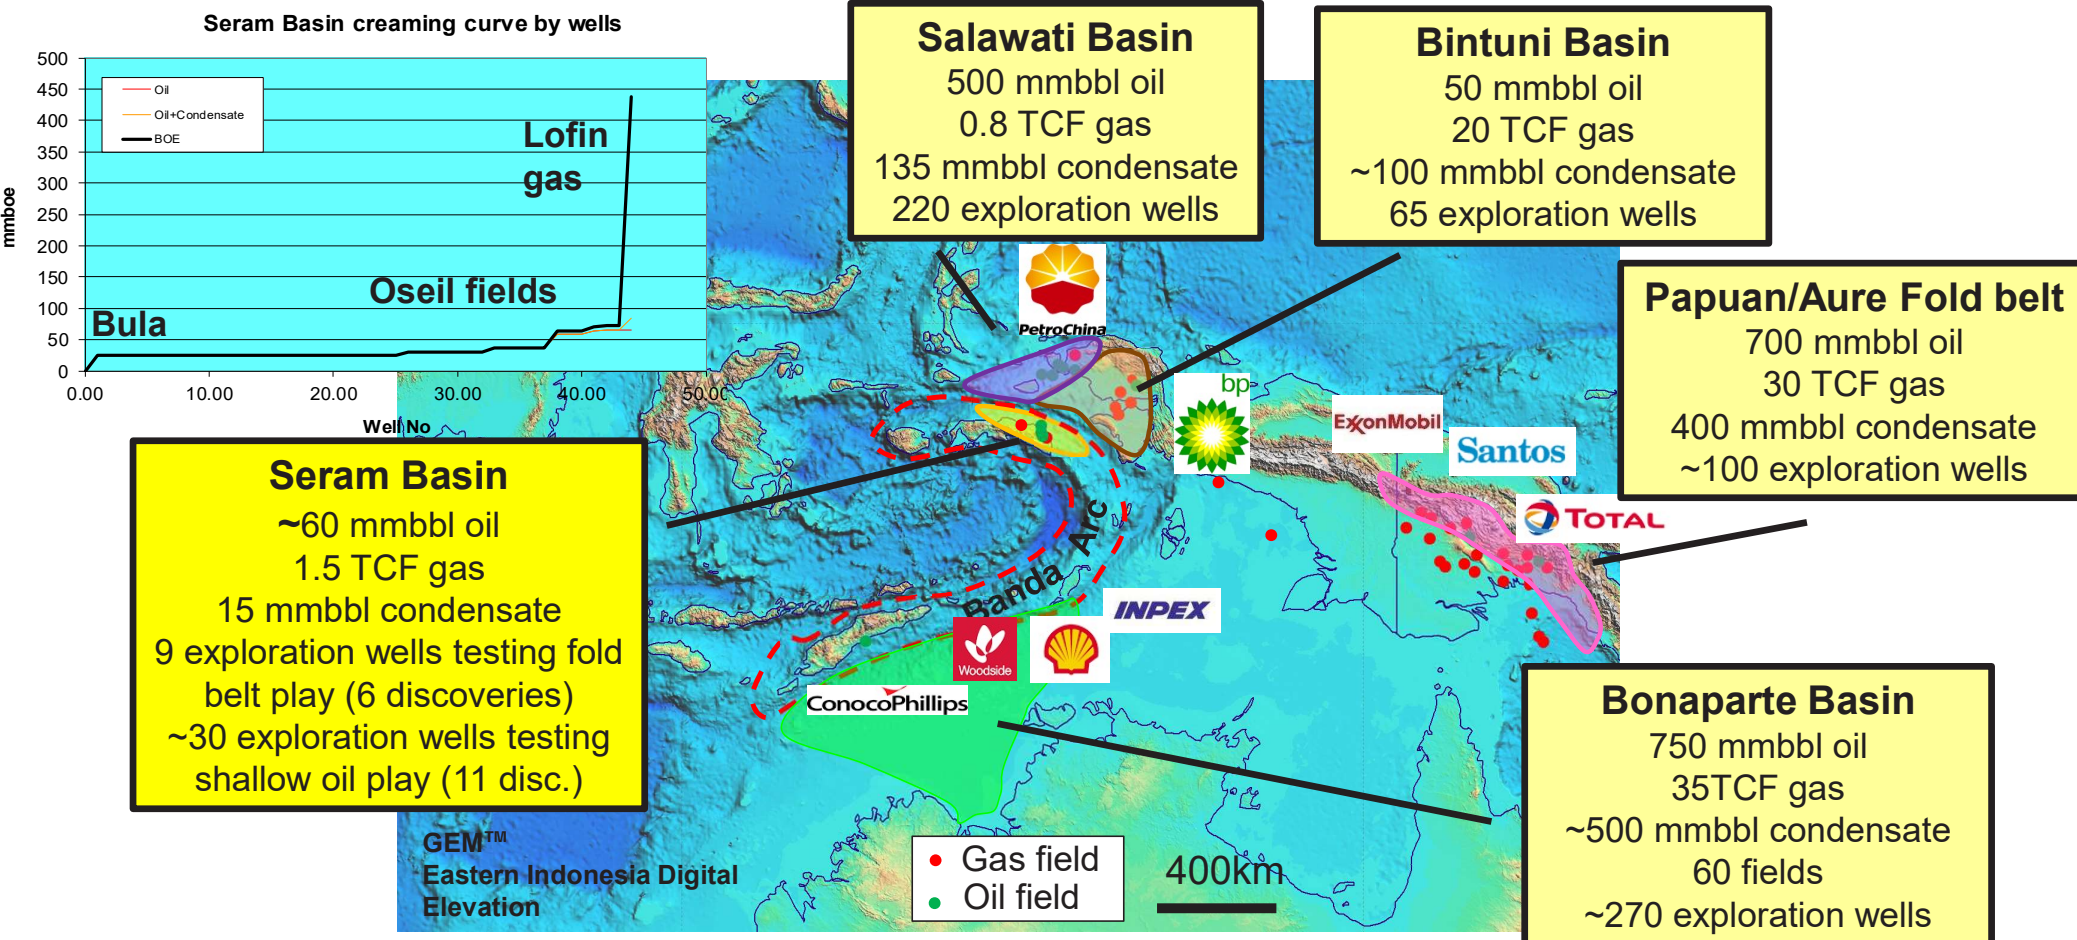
Seram Basin creaming curve by wells

500
450
400
350
300
250
200
150
100
50
0

mmboe

Oil
Oil+Condensate
BOE

Lofin gas

Oseil fields

Bula

0.00 10.00 20.00 30.00 40.00 50.00

Well No

Salawati Basin
500 mmbbl oil
0.8 TCF gas
135 mmbbl condensate
220 exploration wells

Bintuni Basin
50 mmbbl oil
20 TCF gas
~100 mmbbl condensate
65 exploration wells

Papuan/Aure Fold belt
700 mmbbl oil
30 TCF gas
400 mmbbl condensate
~100 exploration wells

PetroChina

bp

ExxonMobil

Santos

TOTAL

Seram Basin
~60 mmbbl oil
1.5 TCF gas
15 mmbbl condensate
9 exploration wells testing fold belt play (6 discoveries)
~30 exploration wells testing shallow oil play (11 disc.)

Banda Arc

INPEX

Woodside

ConocoPhillips

Bonaparte Basin
750 mmbbl oil
35TCF gas
~500 mmbbl condensate
60 fields
~270 exploration wells

GEM™
Eastern Indonesia Digital Elevation

Gas field
Oil field

400km